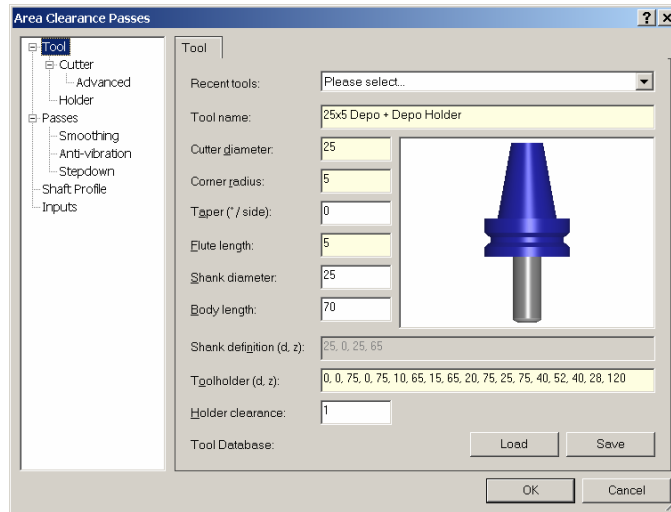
Area Clearance Passes

?

×

Tool
Cutter
Advanced
Holder
Passes
Smoothing
Anti-vibration
Stepdown
Shaft Profile
Inputs

Tool

Recent tools: Please select...

Tool name: 25x5 Depo + Depo Holder

Cutter diameter: 25

Corner radius: 5

Taper (° / side): 0

Flute length: 5

Shank diameter: 25

Body length: 70

Shank definition (d, z): 25, 0, 25, 65

Toolholder (d, z): 0, 0, 75, 0, 75, 10, 65, 15, 65, 20, 75, 25, 75, 40, 52, 40, 28, 120

Holder clearance: 1

Tool Database: Load Save

OK Cancel